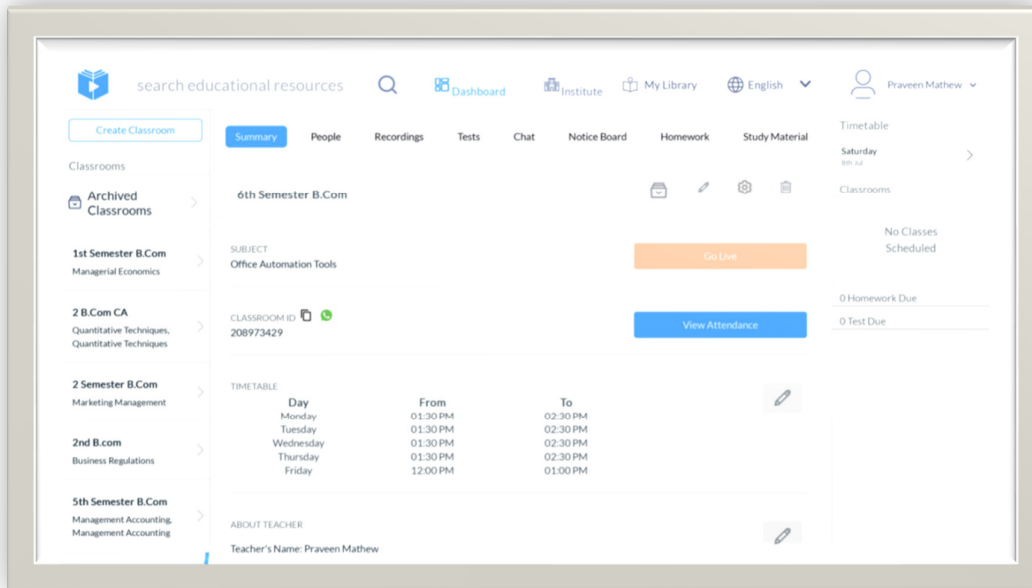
search educational resources

Dashboard

Institute

My Library

English

Praveen Mathew

Create Classroom

Classrooms

Archived Classrooms

1st Semester B.Com
Managerial Economics

2 B.Com CA
Quantitative Techniques, Quantitative Techniques

2 Semester B.Com
Marketing Management

2nd B.com
Business Regulations

5th Semester B.Com
Management Accounting, Management Accounting

Summary | People | Recordings | Tests | Chat | Notice Board | Homework | Study Material

6th Semester B.Com

SUBJECT
Office Automation Tools

Go Live

CLASSROOM ID
208973429

View Attendance

TIMETABLE

| Day | From | To |
|---|---|---|
| Monday | 01:30 PM | 02:30 PM |
| Tuesday | 01:30 PM | 02:30 PM |
| Wednesday | 01:30 PM | 02:30 PM |
| Thursday | 01:30 PM | 02:30 PM |
| Friday | 12:00 PM | 01:00 PM |

ABOUT TEACHER

Teacher's Name: Praveen Mathew

Timetable

Saturday
8th Jul

Classrooms

No Classes Scheduled

0 Homework Due

0 Test Due